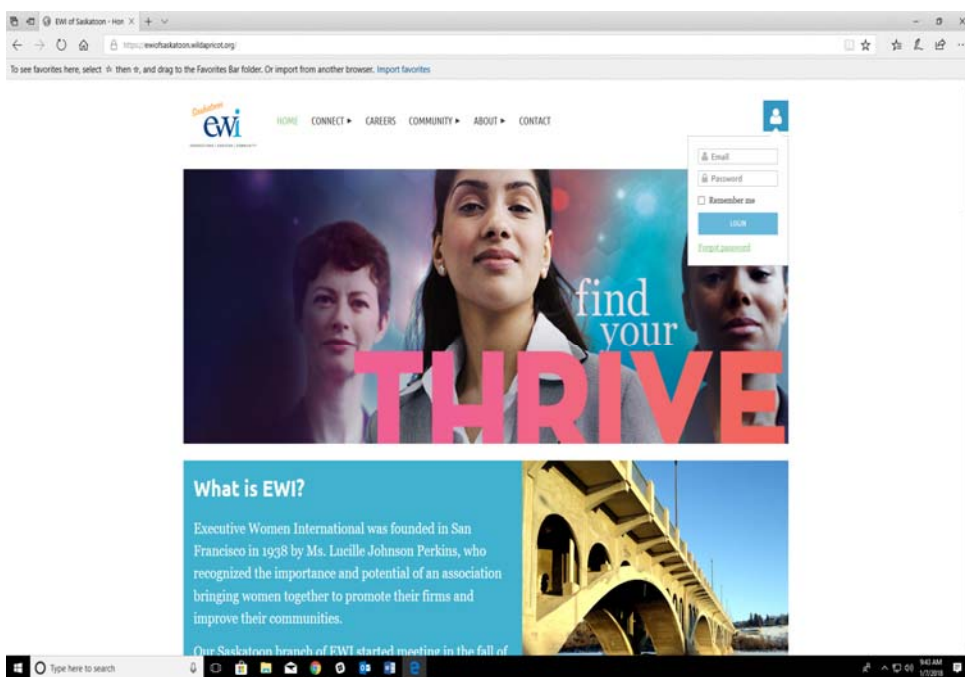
EWI of Saskatoon - Hon ×  +

https://ewiofsaskatoon.wildapricot.org/

To see favorites here, select ☆ then ☆, and drag to the Favorites Bar folder. Or import from another browser. Import favorites

Saskatoon
eWi
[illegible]

HOME   CONNECT ▸   CAREERS   COMMUNITY ▸   ABOUT ▸   CONTACT

Email
Password
Remember me
LOGIN
Forgot password

find your THRIVE

What is EWI?

Executive Women International was founded in San Francisco in 1938 by Ms. Lucille Johnson Perkins, who recognized the importance and potential of an association bringing women together to promote their firms and improve their communities.

Our Saskatoon branch of EWI started meeting in the fall of

Type here to search

9:43 AM
1/7/2018